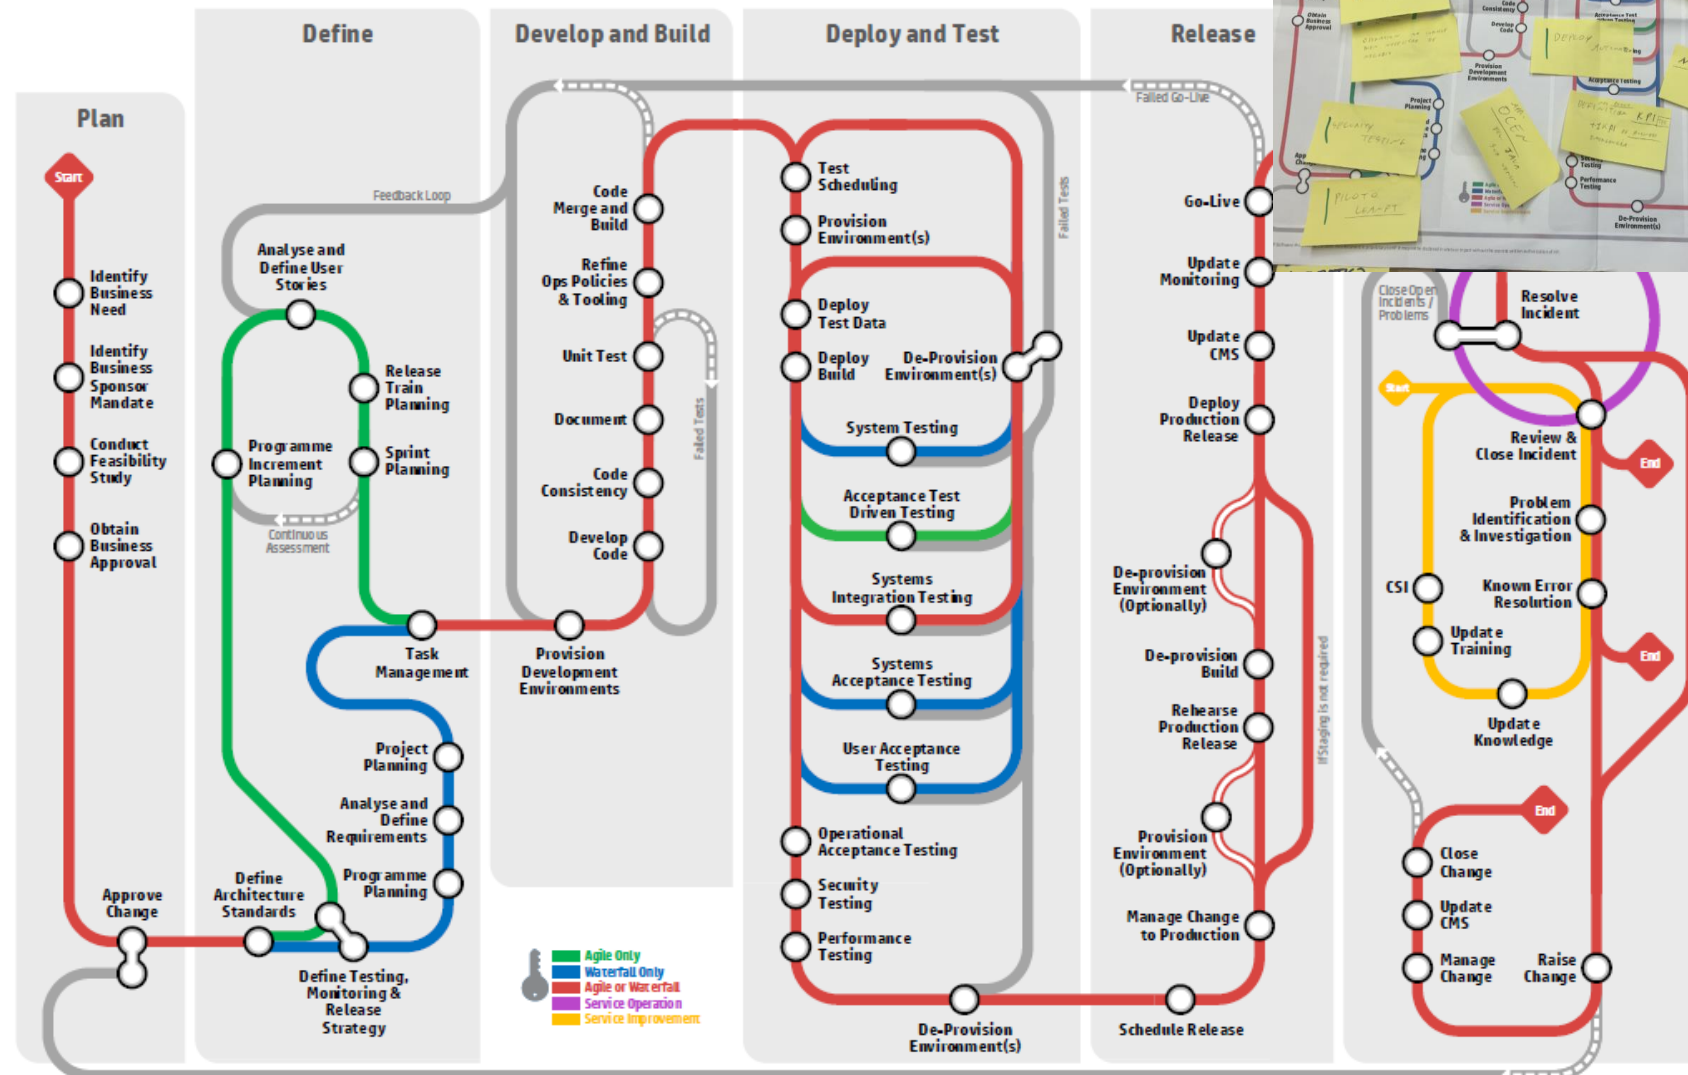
Plan

Start

Identify Business Need

Identify Business Sponsor Mandate

Conduct Feasibility Study

Obtain Business Approval

Approve Change

Define

Feedback Loop

Analyse and Define User Stories

Release Train Planning

Programme Increment Planning

Sprint Planning

Continuous Assessment

Task Management

Project Planning

Analyse and Define Requirements

Programme Planning

Define Architecture Standards

Define Testing, Monitoring & Release Strategy

Develop and Build

Code Merge and Build

Refine Ops Policies & Tooling

Unit Test

Document

Code Consistency

Develop Code

Failed Tests

Provision Development Environments

Deploy and Test

Test Scheduling

Provision Environment(s)

Deploy Test Data

Deploy Build

De-Provision Environment(s)

System Testing

Acceptance Test Driven Testing

Systems Integration Testing

Systems Acceptance Testing

User Acceptance Testing

Operational Acceptance Testing

Security Testing

Performance Testing

De-Provision Environment(s)

Failed Tests

Release

Failed Go-Live

Go-Live

Update Monitoring

Update CMS

Deploy Production Release

De-provision Environment (Optionally)

De-provision Build

Rehearse Production Release

Provision Environment (Optionally)

Manage Change to Production

Schedule Release

If Staging is not required

Agile Only
Waterfall Only
Agile or Waterfall
Service Operation
Service Improvement

Close Open Incidents / Problems

Resolve Incident

Start

Review & Close Incident

End

Problem Identification & Investigation

CSI

Known Error Resolution

Update Training

End

Update Knowledge

End

Close Change

Update CMS

Manage Change

Raise Change

Deploy

Security Testing

Piloto
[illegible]